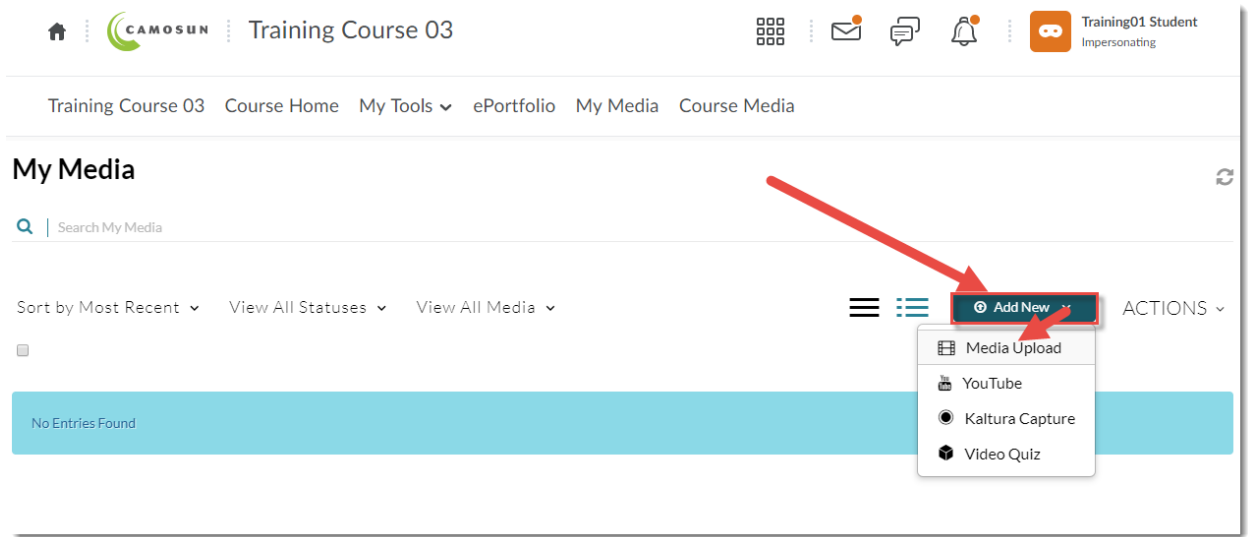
CAMOSUN Training Course 03

Training01 Student
Impersonating

Training Course 03 Course Home My Tools ePortfolio My Media Course Media

My Media

Search My Media

Sort by Most Recent View All Statuses View All Media

Add New

ACTIONS

Media Upload
YouTube
Kaltura Capture
Video Quiz

No Entries Found